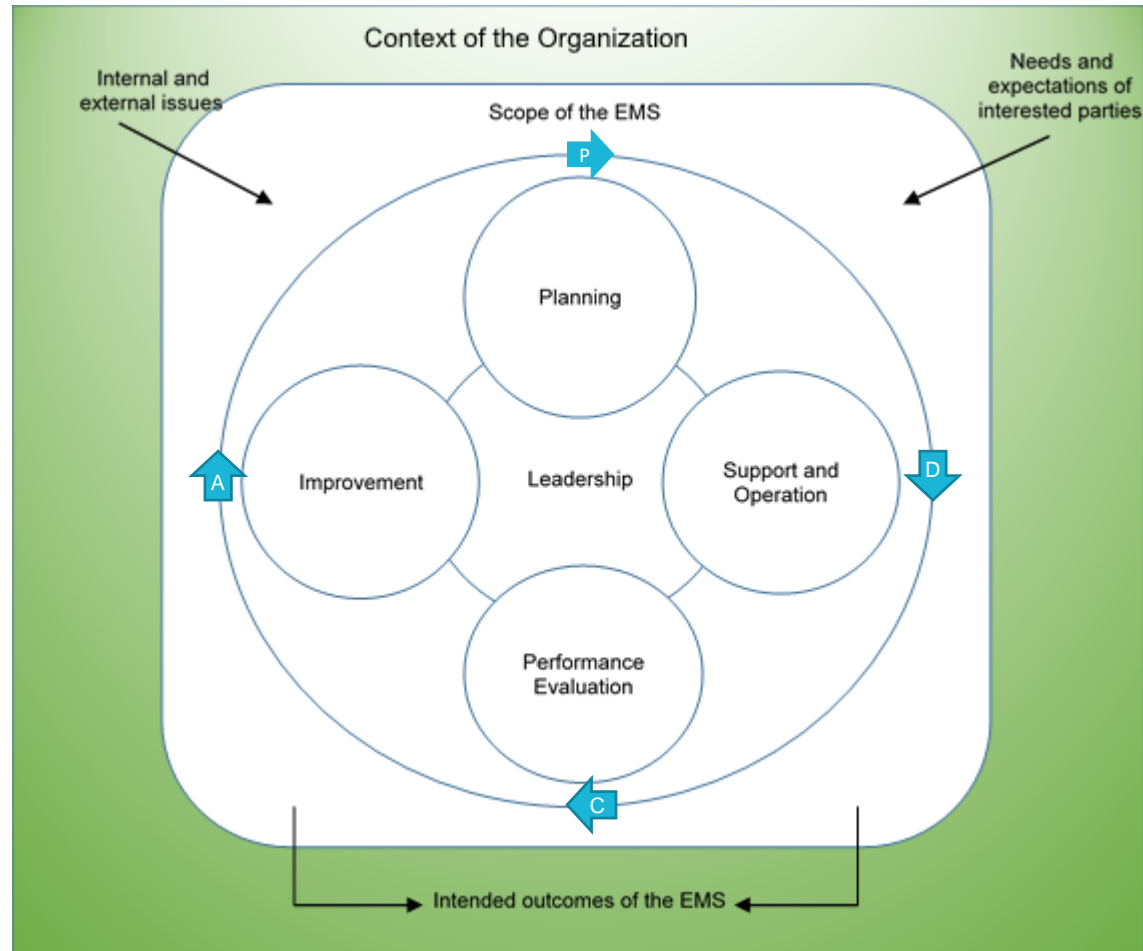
Context of the Organization

Internal and external issues

Needs and expectations of interested parties

Scope of the EMS

P

Planning

A

Improvement

Leadership

Support and Operation

D

Performance Evaluation

C

Intended outcomes of the EMS